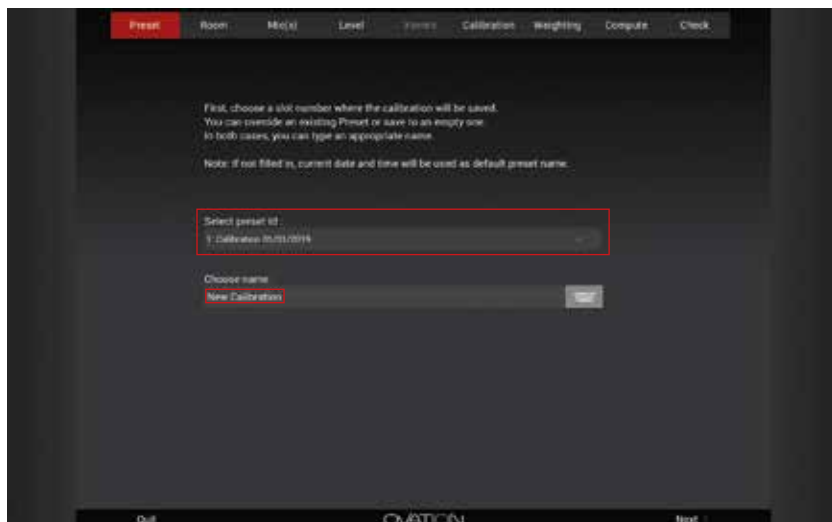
Preset Room Mic(s) Level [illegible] Calibration Weighting Compute Check

First, choose a slot number where the calibration will be saved.
You can override an existing Preset or save to an empty one.
In both cases, you can type an appropriate name.

Note: if not filled in, current date and time will be used as default preset name.

Select preset id
1: Calibration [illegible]

Choose name
New Calibration

Quit
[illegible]
Next